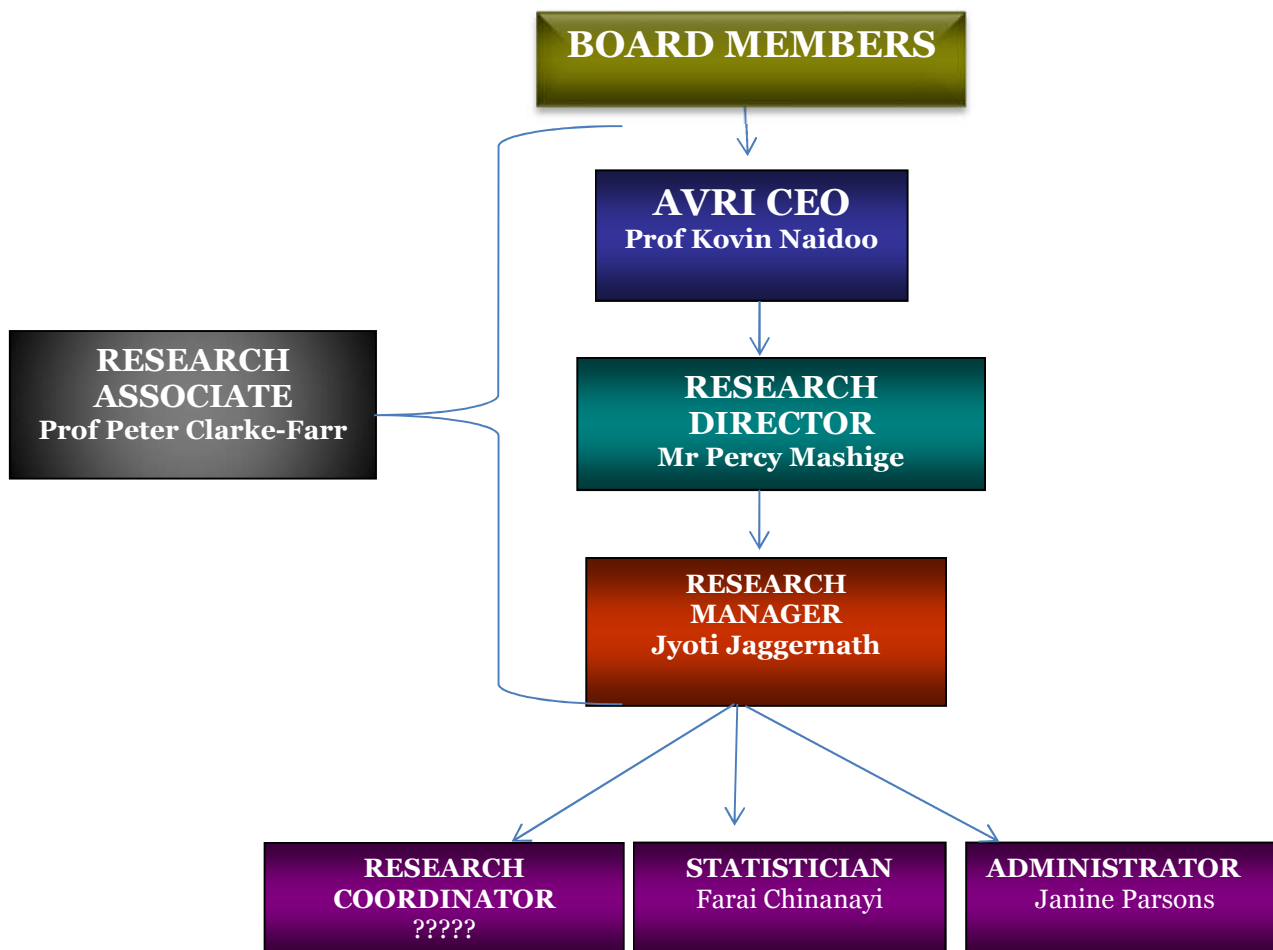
BOARD MEMBERS

AVRI CEO
Prof Kovin Naidoo

RESEARCH ASSOCIATE
Prof Peter Clarke-Farr

RESEARCH DIRECTOR
Mr Percy Mashige

RESEARCH MANAGER
Jyoti Jaggernath

RESEARCH COORDINATOR
?????

STATISTICIAN
Farai Chinanayi

ADMINISTRATOR
Janine Parsons